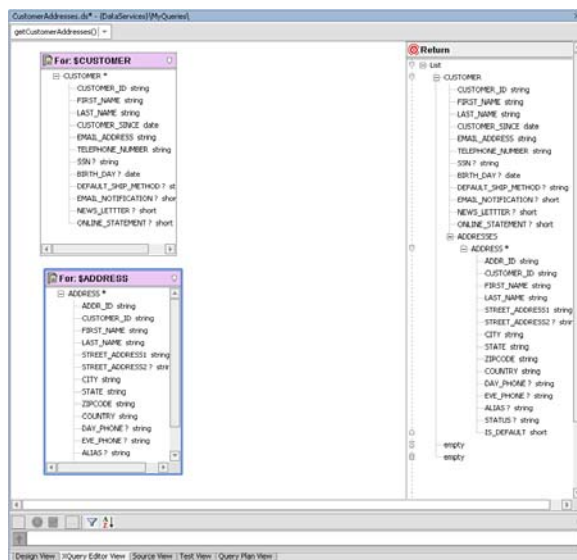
CustomerAddresses.ds* - [DataServices\MyQueries]

getCustomerAddresses()

For: $CUSTOMER
CUSTOMER *
CUSTOMER_ID string
FIRST_NAME string
LAST_NAME string
CUSTOMER_SINCE date
EMAIL_ADDRESS string
TELEPHONE_NUMBER string
SSN ? string
BIRTH_DAY ? date
DEFAULT_SHIP_METHOD ? st
EMAIL_NOTIFICATION ? shor
NEWS_LETTTER ? short
ONLINE_STATEMENT ? short

For: $ADDRESS
ADDRESS *
ADDR_ID string
CUSTOMER_ID string
FIRST_NAME string
LAST_NAME string
STREET_ADDRESS1 string
STREET_ADDRESS2 ? strir
CITY string
STATE string
ZIPCODE string
COUNTRY string
DAY_PHONE ? string
EVE_PHONE ? string
ALIAS ? string

Return
List
CUSTOMER
CUSTOMER_ID string
FIRST_NAME string
LAST_NAME string
CUSTOMER_SINCE date
EMAIL_ADDRESS string
TELEPHONE_NUMBER string
SSN ? string
BIRTH_DAY ? date
DEFAULT_SHIP_METHOD ? string
EMAIL_NOTIFICATION ? short
NEWS_LETTTER ? short
ONLINE_STATEMENT ? short
ADDRESSES
ADDRESS *
ADDR_ID string
CUSTOMER_ID string
FIRST_NAME string
LAST_NAME string
STREET_ADDRESS1 string
STREET_ADDRESS2 ? strir
CITY string
STATE string
ZIPCODE string
COUNTRY string
DAY_PHONE ? string
EVE_PHONE ? string
ALIAS ? string
STATUS ? string
IS_DEFAULT short
empty
empty

Design View | XQuery Editor View | Source View | Test View | Query Plan View